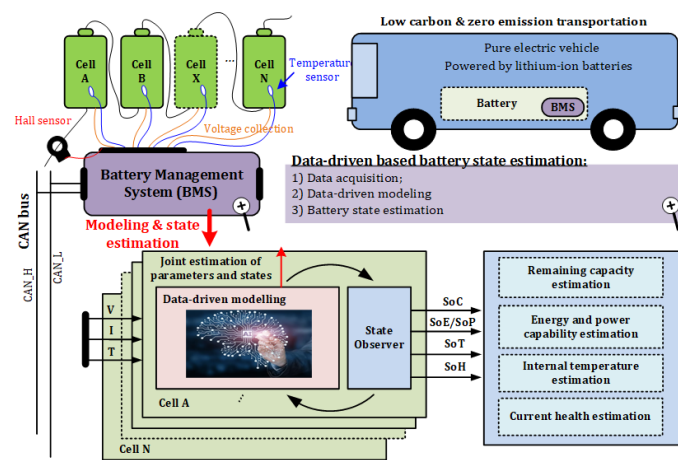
Cell A
Cell B
Cell X
...
Cell N
Temperature sensor
Hall sensor
Voltage collection
Low carbon & zero emission transportation
Pure electric vehicle
Powered by lithium-ion batteries
Battery
BMS
Battery Management System (BMS)
CAN bus
CAN_H
CAN_L
Modeling & state estimation
Data-driven based battery state estimation:
1) Data acquisition;
2) Data-driven modeling
3) Battery state estimation
Joint estimation of parameters and states
Data-driven modelling
V
I
T
State Observer
SoC
SoE/SoP
SoT
SoH
Cell A
Cell N
Remaining capacity estimation
Energy and power capability estimation
Internal temperature estimation
Current health estimation